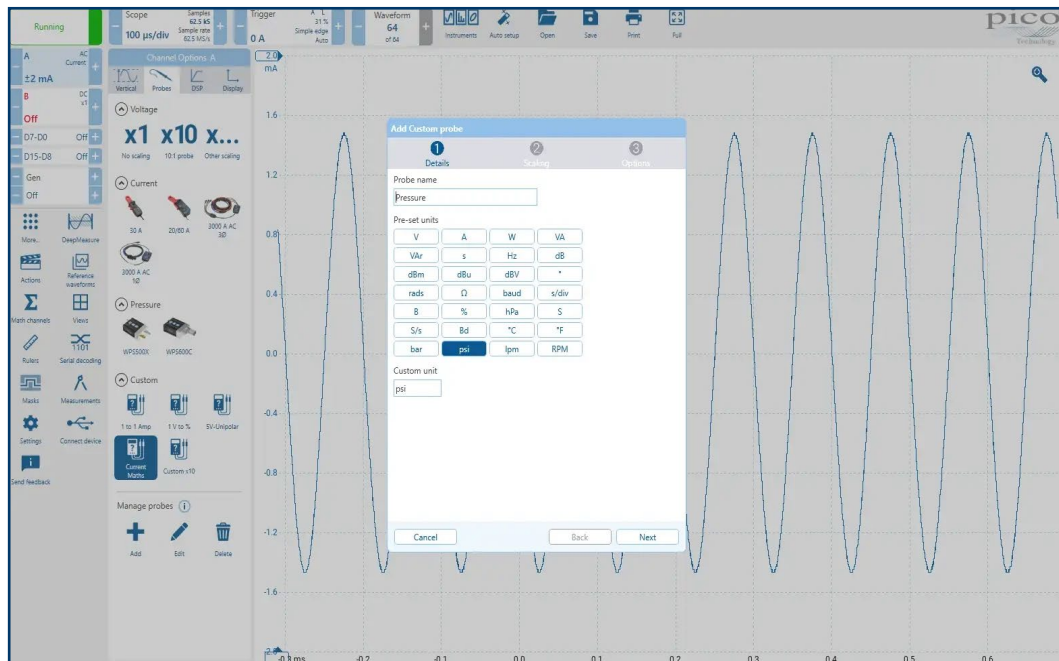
Running

Scope 100 µs/div Samples 62.5 kS Sample rate 62.5 MS/s

Trigger 0 A 31 % Simple edge Auto

Waveform 64 of 64

Instruments Auto setup Open Save Print Full

pico Technology

A AC Current ±2 mA

B DC Off

D7-D0 Off

D15-D8 Off

Gen Off

More... DeepMeasure

Actions Reference waveforms

Math channels Views

Rulers Serial decoding

Masks Measurements

Settings Connect device

Send feedback

Channel Options A

Vertical Probes DSP Display

Voltage

x1 x10 x...

No scaling 10:1 probe Other scaling

Current

30 A 20/60 A 3000 A AC 3Ø

2000 A AC 1Ø

Pressure

WPS500X WPS600C

Custom

1 to 1 Amp 1 V to % 5V-Unipolar

Current Maths Custom x10

Manage probes

Add Edit Delete

2.0 mA

1.6

1.2

0.8

0.4

0.0

-0.4

-0.8

-1.2

-1.6

-2.0

-0.3 ms -0.2 -0.1 0.0 0.1 0.2 0.3 0.4 0.5 0.6

Add Custom probe

Details Scaling Options

Probe name

Pressure

Pre-set units

| V | A | W | VA |
|---|---|---|---|
| VAr | s | Hz | dB |
| dBm | dBu | dBV | ° |
| rads | Ω | baud | s/div |
| B | % | hPa | S |
| S/s | Bd | °C | °F |
| bar | psi | lpm | RPM |

Custom unit

psi

Cancel Back Next